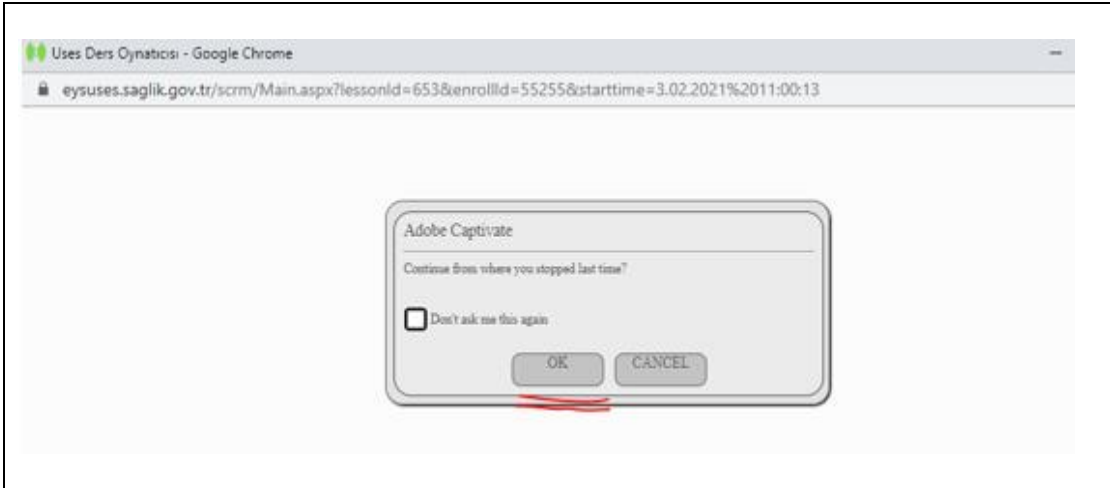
Uses Ders Oynatıcısı - Google Chrome

eysuses.saglik.gov.tr/scrm/Main.aspx?lessonId=653&enrollId=55255&starttime=3.02.2021%2011:00:13

Adobe Captivate

Continue from where you stopped last time?

Don't ask me this again

OK CANCEL